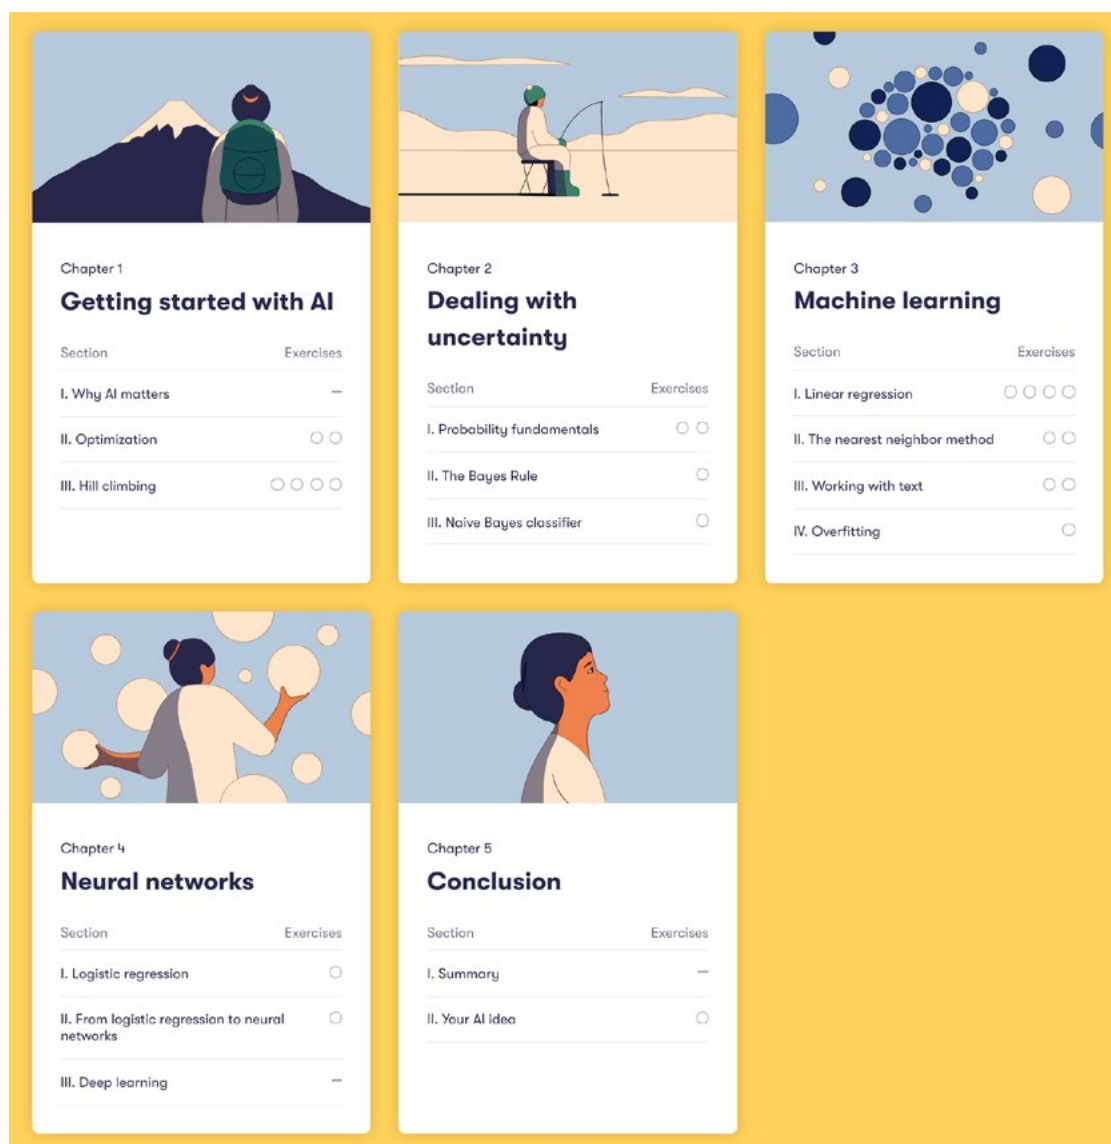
Chapter 1

Getting started with AI

| Section | Exercises |
|---|---|
| I. Why AI matters | — |
| II. Optimization | ○○ |
| III. Hill climbing | ○○○○ |

Chapter 2

Dealing with uncertainty

| Section | Exercises |
|---|---|
| I. Probability fundamentals | ○○ |
| II. The Bayes Rule | ○ |
| III. Naive Bayes classifier | ○ |

Chapter 3

Machine learning

| Section | Exercises |
|---|---|
| I. Linear regression | ○○○○ |
| II. The nearest neighbor method | ○○ |
| III. Working with text | ○○ |
| IV. Overfitting | ○ |

Chapter 4

Neural networks

| Section | Exercises |
|---|---|
| I. Logistic regression | ○ |
| II. From logistic regression to neural networks | ○ |
| III. Deep learning | — |

Chapter 5

Conclusion

| Section | Exercises |
|---|---|
| I. Summary | — |
| II. Your AI idea | ○ |